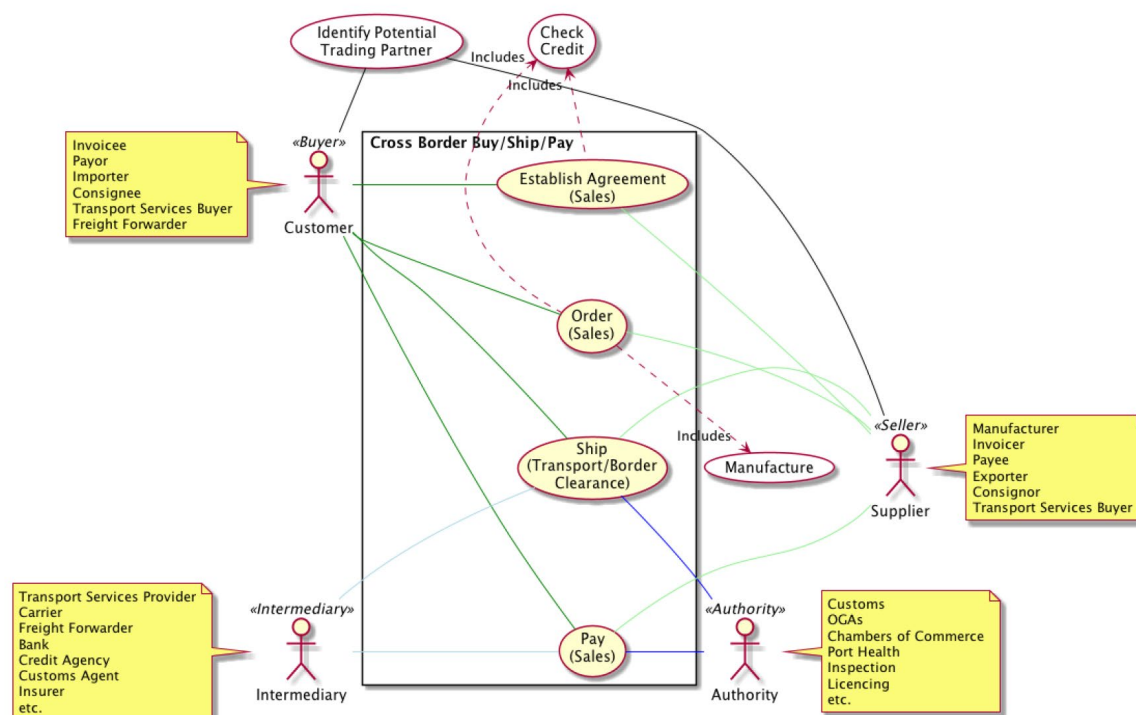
Identify Potential Trading Partner

Check Credit

Includes

Includes

Invoicee
Payor
Importer
Consignee
Transport Services Buyer
Freight Forwarder

«Buyer»

Customer

Cross Border Buy/Ship/Pay

Establish Agreement (Sales)

Order (Sales)

Ship (Transport/Border Clearance)

Includes

Manufacture

Pay (Sales)

«Seller»

Supplier

Manufacturer
Invoicer
Payee
Exporter
Consignor
Transport Services Buyer

Transport Services Provider
Carrier
Freight Forwarder
Bank
Credit Agency
Customs Agent
Insurer
etc.

«Intermediary»

Intermediary

«Authority»

Authority

Customs
OGAs
Chambers of Commerce
Port Health
Inspection
Licencing
etc.